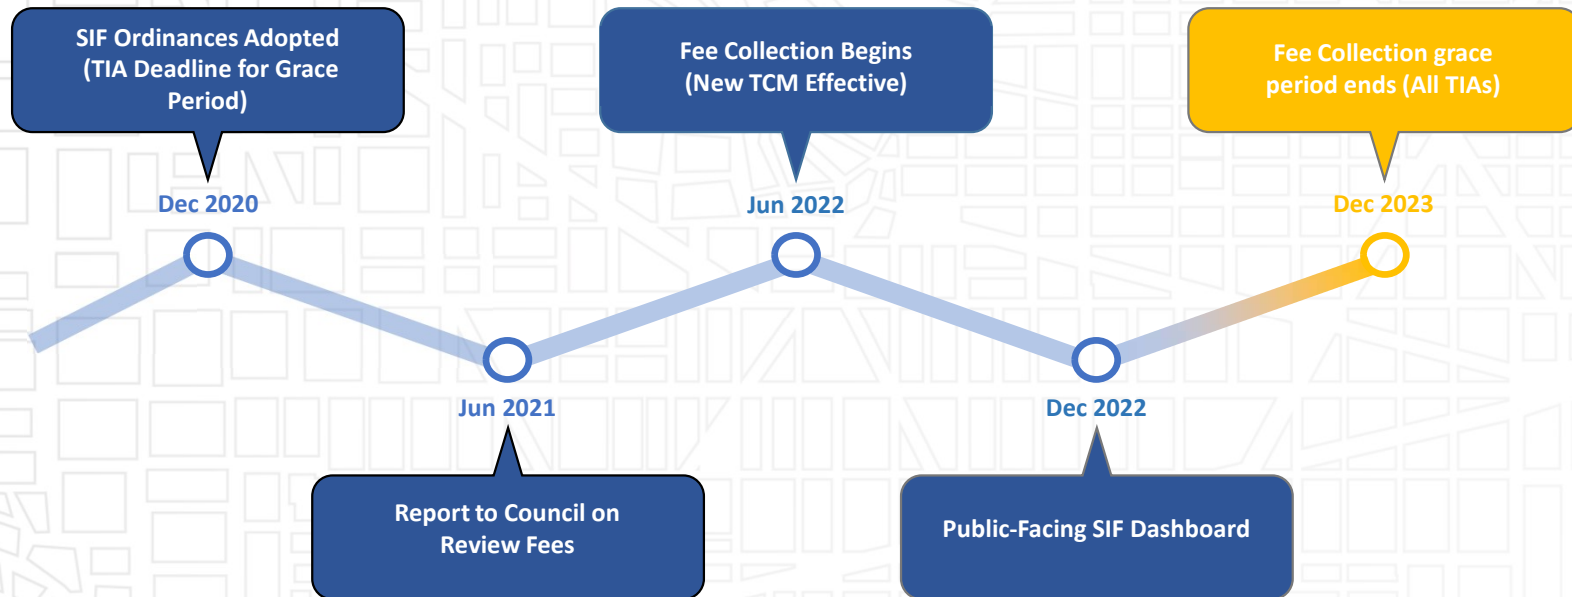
SIF Ordinances Adopted (TIA Deadline for Grace Period)

Dec 2020

Fee Collection Begins (New TCM Effective)

Jun 2022

Fee Collection grace period ends (All TIAs)

Dec 2023

Jun 2021

Report to Council on Review Fees

Dec 2022

Public-Facing SIF Dashboard